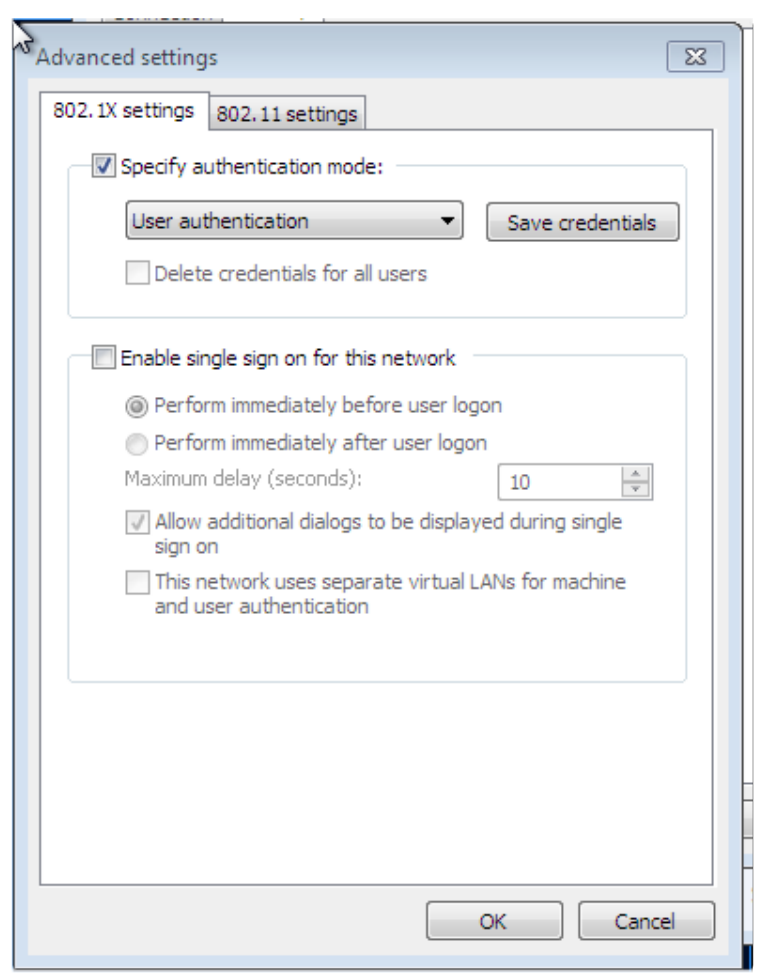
Advanced settings

802.1X settings | 802.11 settings

Specify authentication mode:

User authentication

Save credentials

Delete credentials for all users

Enable single sign on for this network

Perform immediately before user logon

Perform immediately after user logon

Maximum delay (seconds): 10

Allow additional dialogs to be displayed during single sign on

This network uses separate virtual LANs for machine and user authentication

OK

Cancel